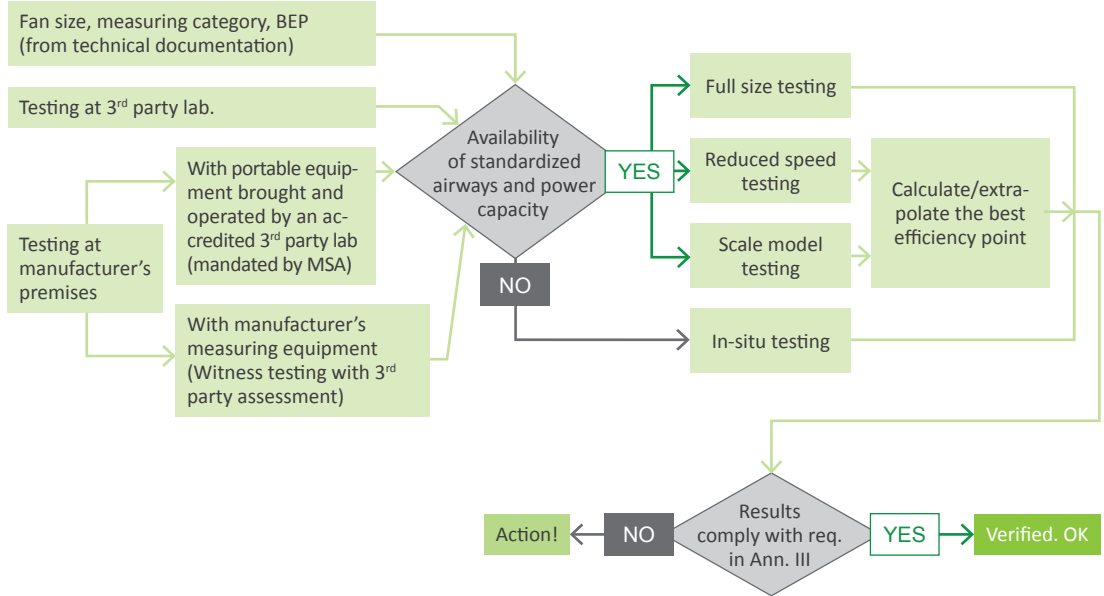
Fan size, measuring category, BEP (from technical documentation)

Testing at 3rd party lab.

Testing at manufacturer's premises

With portable equipment brought and operated by an accredited 3rd party lab (mandated by MSA)

With manufacturer's measuring equipment (Witness testing with 3rd party assessment)

Availability of standardized airways and power capacity

YES

NO

Full size testing

Reduced speed testing

Scale model testing

In-situ testing

Calculate/extrapolate the best efficiency point

Results comply with req. in Ann. III

NO

Action!

YES

Verified. OK